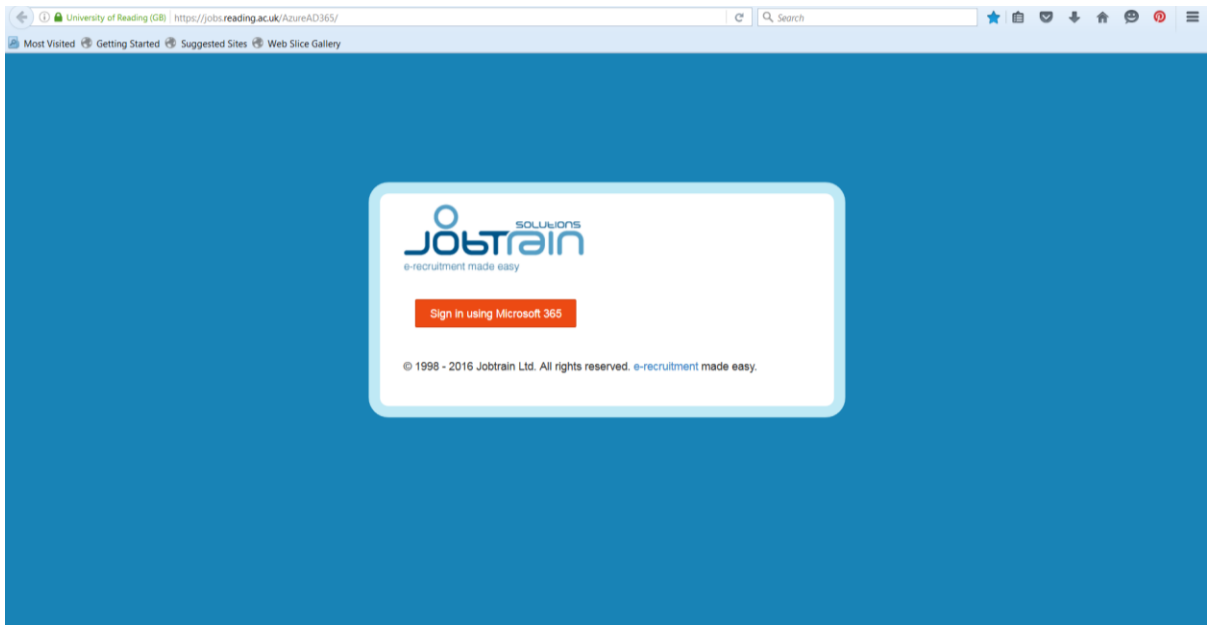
University of Reading (GB) https://jobs.reading.ac.uk/AzureAD365/

Search

Most Visited Getting Started Suggested Sites Web Slice Gallery

SOLUTIONS
JOBTRAIN
e-recruitment made easy

Sign in using Microsoft 365

© 1998 - 2016 Jobtrain Ltd. All rights reserved. e-recruitment made easy.